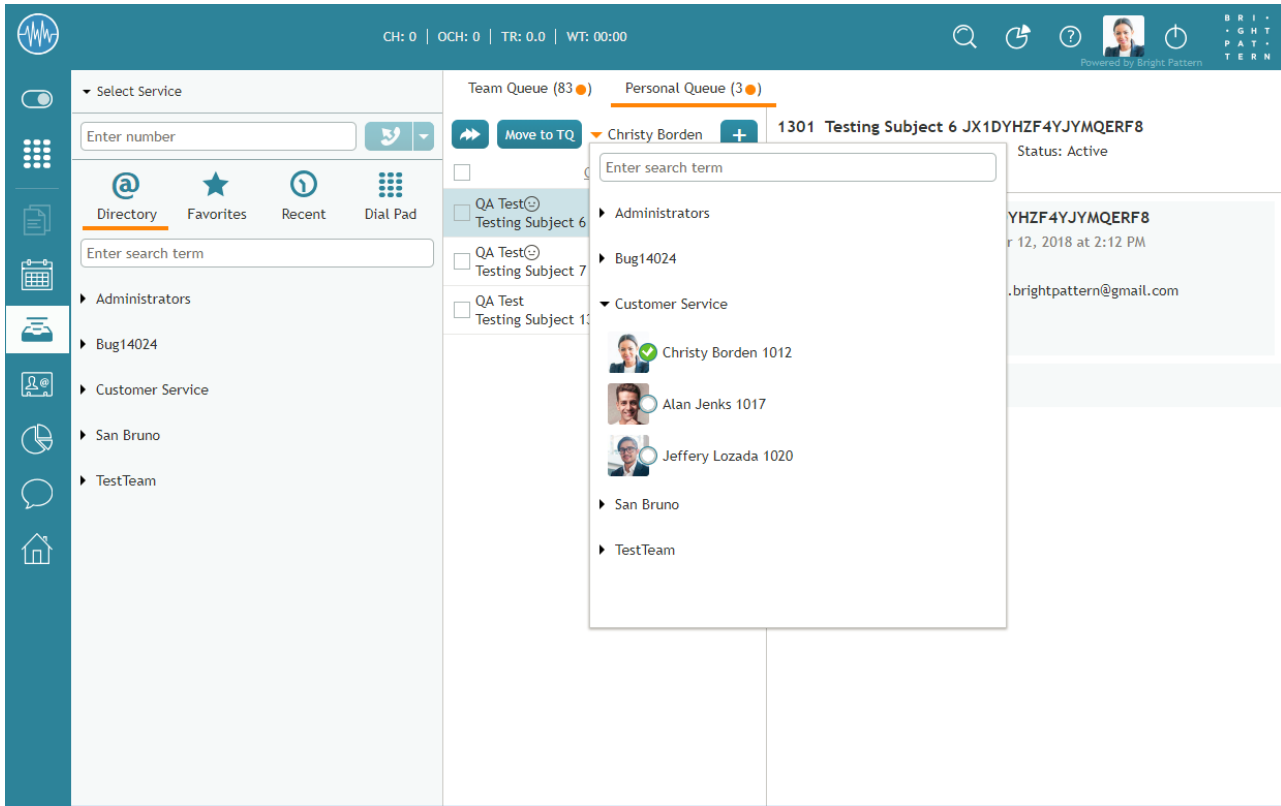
CH: 0 | OCH: 0 | TR: 0.0 | WT: 00:00

BRI-GHT PAT-TERN
Powered by Bright Pattern

Select Service

Enter number

Directory
Favorites
Recent
Dial Pad

Enter search term

Administrators
Bug14024
Customer Service
San Bruno
TestTeam

Team Queue (83
Personal Queue (3

Move to TQ
Christy Borden

QA Test
Testing Subject 6
QA Test
Testing Subject 7
QA Test
Testing Subject 1

Enter search term

Administrators
Bug14024
Customer Service
Christy Borden 1012
Alan Jenks 1017
Jeffery Lozada 1020
San Bruno
TestTeam

1301 Testing Subject 6 JX1DYHZF4YJYMQERF8
Status: Active

YHZF4YJYMQERF8
r 12, 2018 at 2:12 PM
.brightpattern@gmail.com